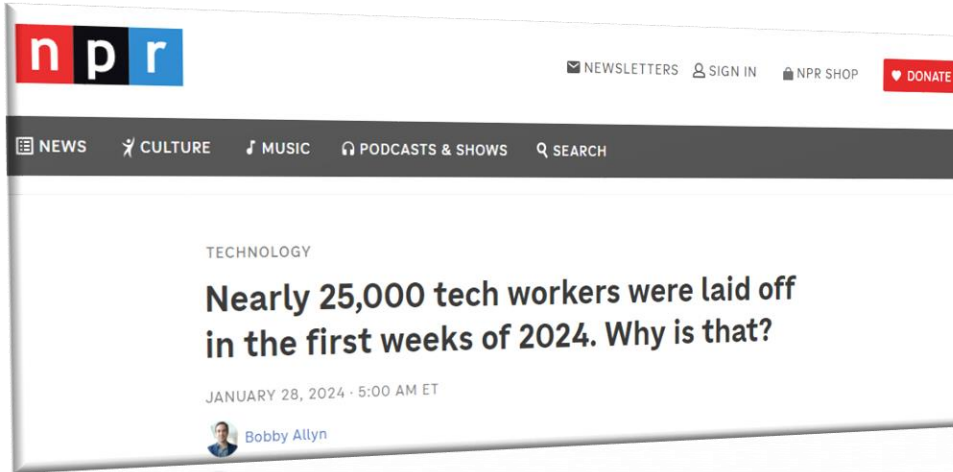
npr

NEWSLETTERS SIGN IN NPR SHOP DONATE

NEWS CULTURE MUSIC PODCASTS & SHOWS SEARCH

TECHNOLOGY

Nearly 25,000 tech workers were laid off in the first weeks of 2024. Why is that?

JANUARY 28, 2024 · 5:00 AM ET

Bobby Allyn